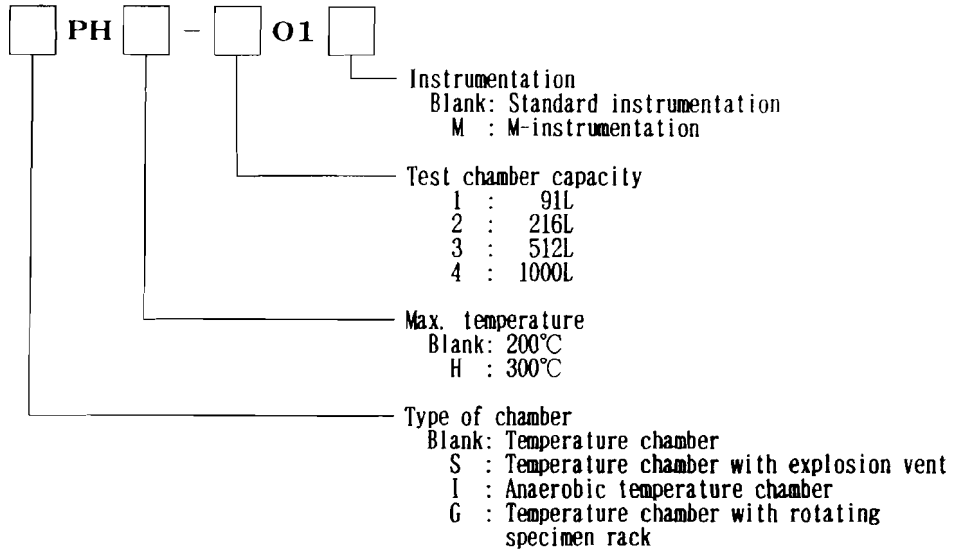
PH - O1

Instrumentation
Blank: Standard instrumentation
M : M-instrumentation

Test chamber capacity
1 : 91L
2 : 216L
3 : 512L
4 : 1000L

Max. temperature
Blank: 200℃
H : 300℃

Type of chamber
Blank: Temperature chamber
S : Temperature chamber with explosion vent
I : Anaerobic temperature chamber
G : Temperature chamber with rotating specimen rack